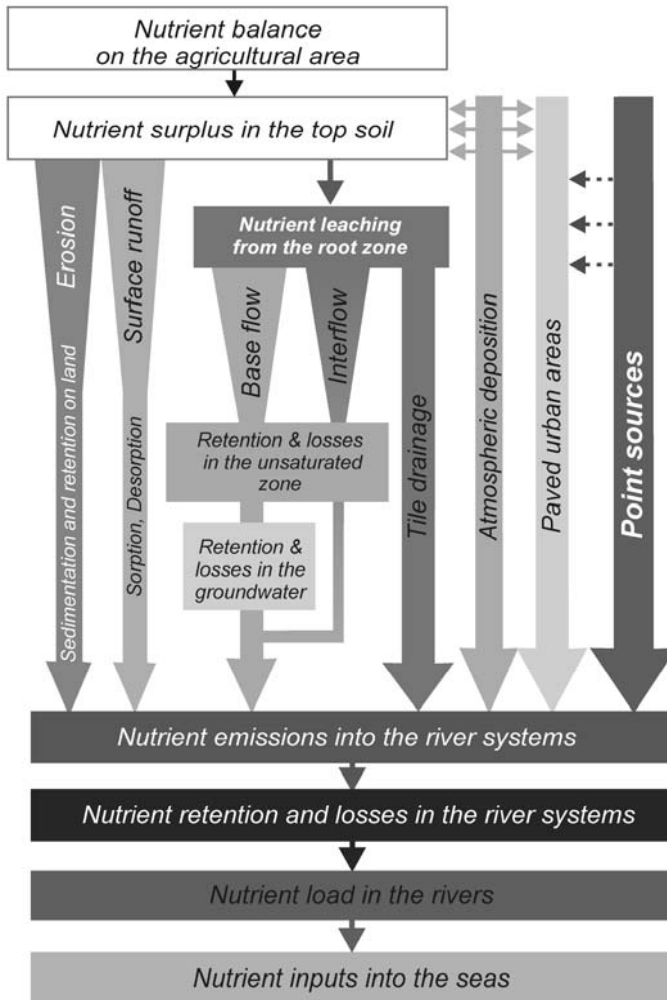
Nutrient balance on the agricultural area

Nutrient surplus in the top soil

Erosion

Sedimentation and retention on land

Surface runoff

Sorption, Desorption

Nutrient leaching from the root zone

Base flow

Interflow

Retention & losses in the unsaturated zone

Retention & losses in the groundwater

Tile drainage

Atmospheric deposition

Paved urban areas

Point sources

Nutrient emissions into the river systems

Nutrient retention and losses in the river systems

Nutrient load in the rivers

Nutrient inputs into the seas